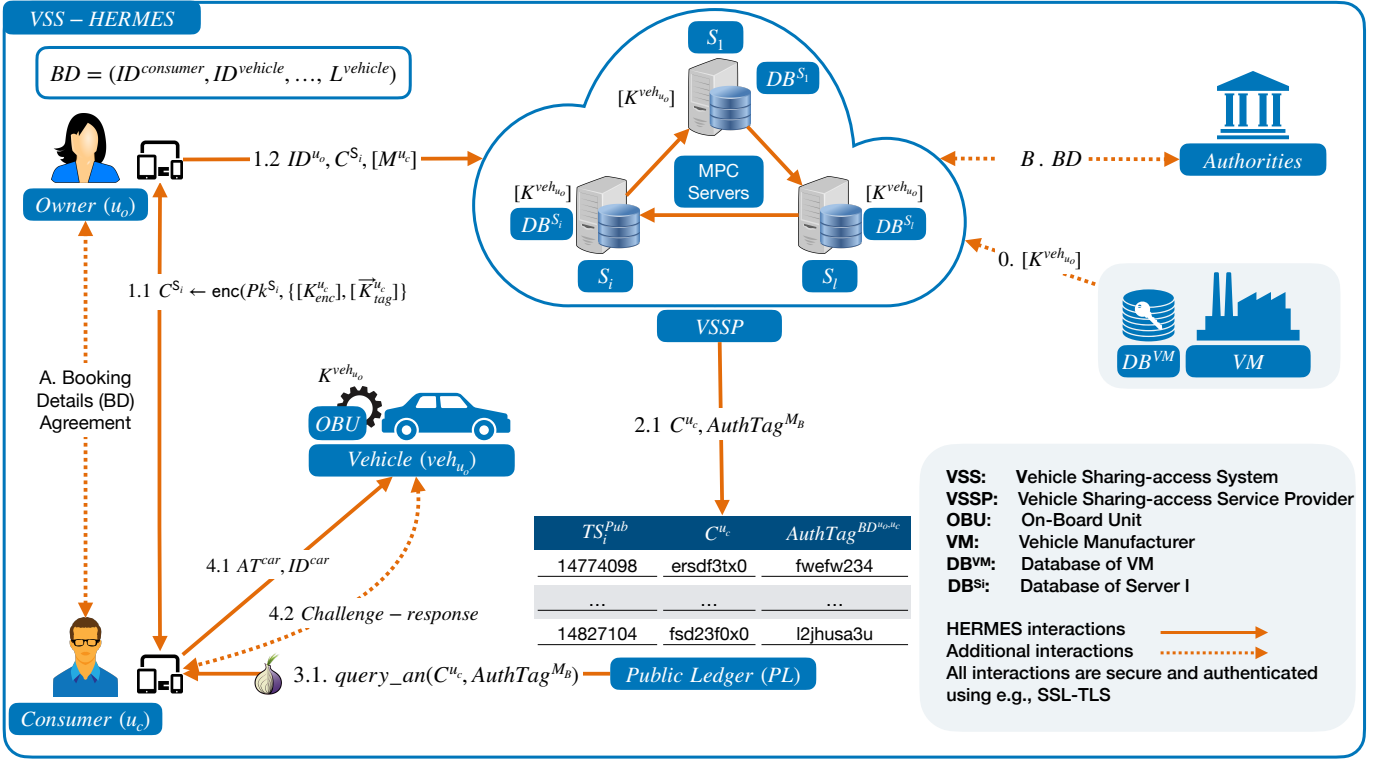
$VSS - HERMES$

$BD = (ID^{consumer}, ID^{vehicle}, \ldots, L^{vehicle})$

$Owner\ (u_o)$

1.2 $ID^{u_o}, C^{S_i}, [M^{u_c}]$

1.1 $C^{S_i} \leftarrow$ enc$(Pk^{S_i}, \{[K^{u_c}_{enc}], [\overrightarrow{K}^{u_c}_{tag}]\}$

A. Booking Details (BD) Agreement

$S_1$

$[K^{veh_{u_o}}]$

$DB^{S_1}$

MPC Servers

$[K^{veh_{u_o}}]$

$DB^{S_i}$

$[K^{veh_{u_o}}]$

$DB^{S_l}$

$S_i$

$S_l$

$VSSP$

$B\ .\ BD$

$Authorities$

0. $[K^{veh_{u_o}}]$

$DB^{VM}$

$VM$

$K^{veh_{u_o}}$

$OBU$

$Vehicle\ (veh_{u_o})$

2.1 $C^{u_c}, AuthTag^{M_B}$

| $TS_i^{Pub}$ | $C^{u_c}$ | $AuthTag^{BD^{u_o,u_c}}$ |
|---|---|---|
| 14774098 | ersdf3tx0 | fwefw234 |
| ... | ... | ... |
| 14827104 | fsd23f0x0 | l2jhusa3u |

4.1 $AT^{car}, ID^{car}$

4.2 $Challenge - response$

3.1. $query\_an(C^{u_c}, AuthTag^{M_B})$

$Public\ Ledger\ (PL)$

$Consumer\ (u_c)$

VSS: Vehicle Sharing-access System
VSSP: Vehicle Sharing-access Service Provider
OBU: On-Board Unit
VM: Vehicle Manufacturer
DB$^{VM}$: Database of VM
DB$^{Si}$: Database of Server I

HERMES interactions
Additional interactions
All interactions are secure and authenticated using e.g., SSL-TLS